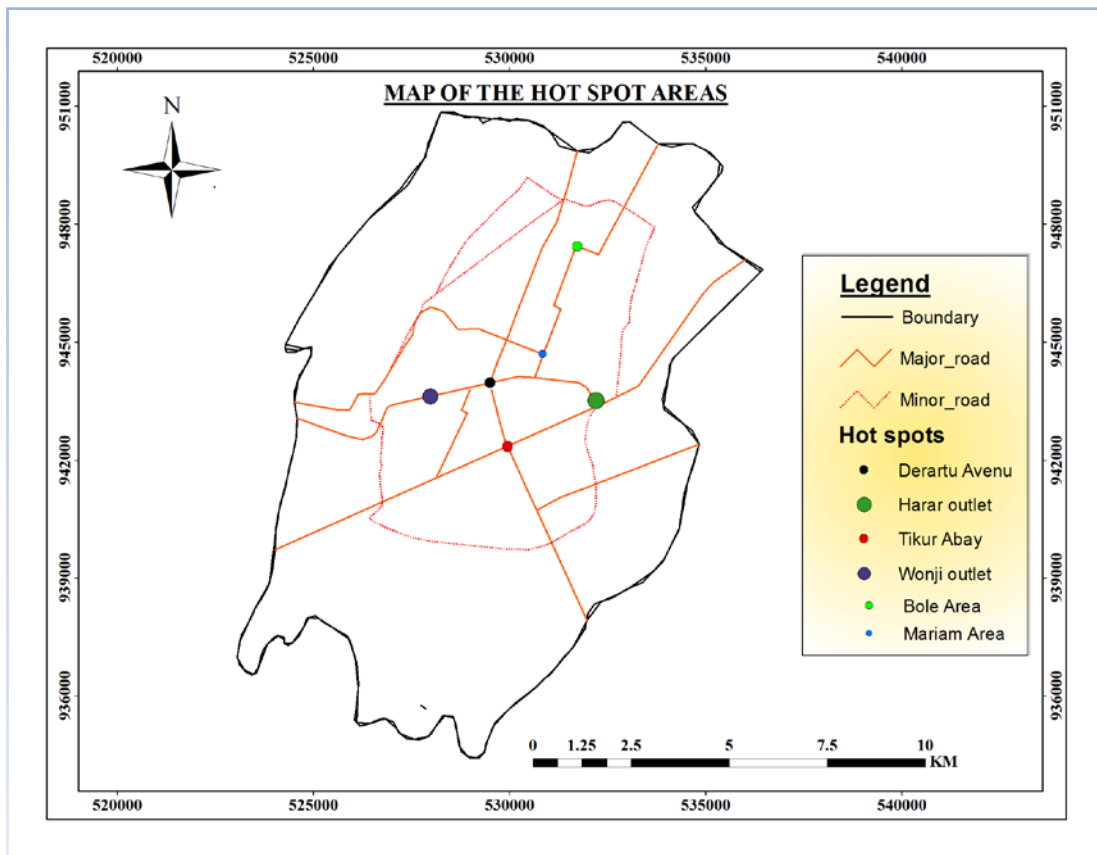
520000 525000 530000 535000 540000

MAP OF THE HOT SPOT AREAS

N

951000 948000 945000 942000 939000 936000

951000 948000 945000 942000 939000 936000

Legend
Boundary
Major_road
Minor_road
Hot spots
Derartu Avenu
Harar outlet
Tikur Abay
Wonji outlet
Bole Area
Mariam Area

0 1.25 2.5 5 7.5 10 KM

520000 525000 530000 535000 540000